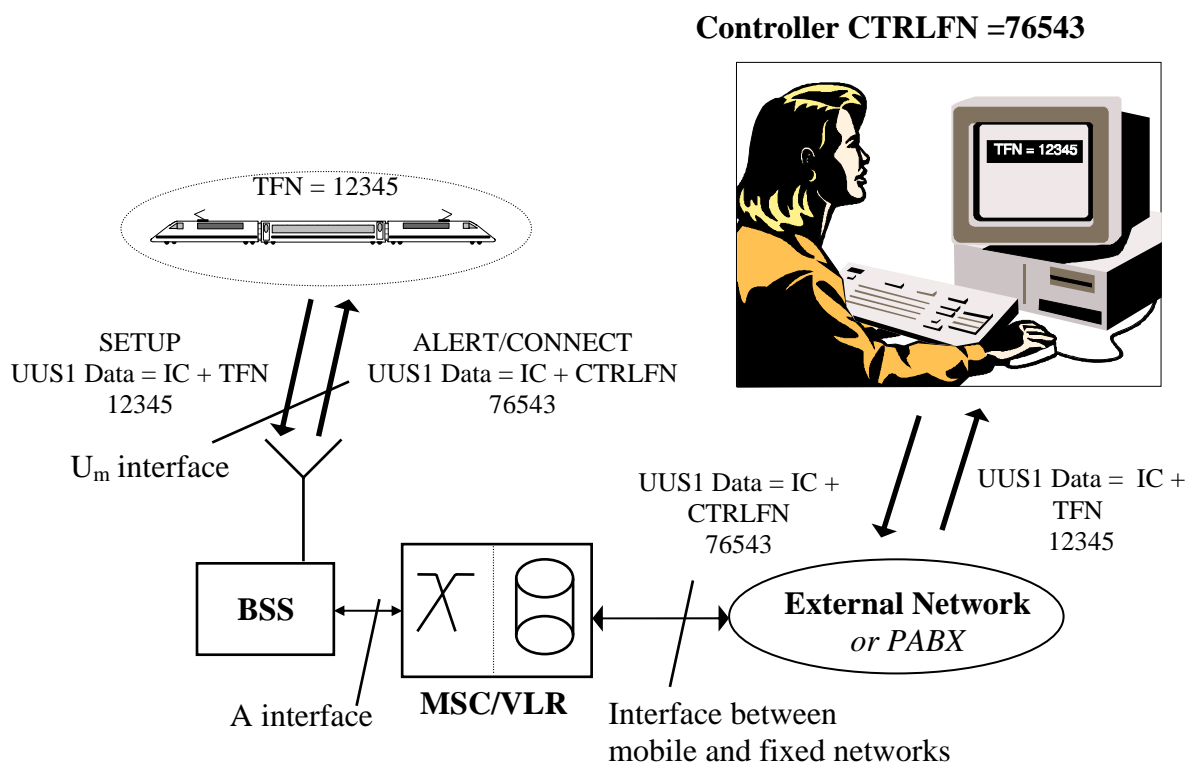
Controller CTRLFN =76543

TFN = 12345

TFN = 12345

SETUP
UUS1 Data = IC + TFN
12345

ALERT/CONNECT
UUS1 Data = IC + CTRLFN
76543

$U_m$ interface

UUS1 Data = IC + CTRLFN
76543

UUS1 Data = IC + TFN
12345

BSS

External Network
or PABX

A interface

MSC/VLR

Interface between mobile and fixed networks